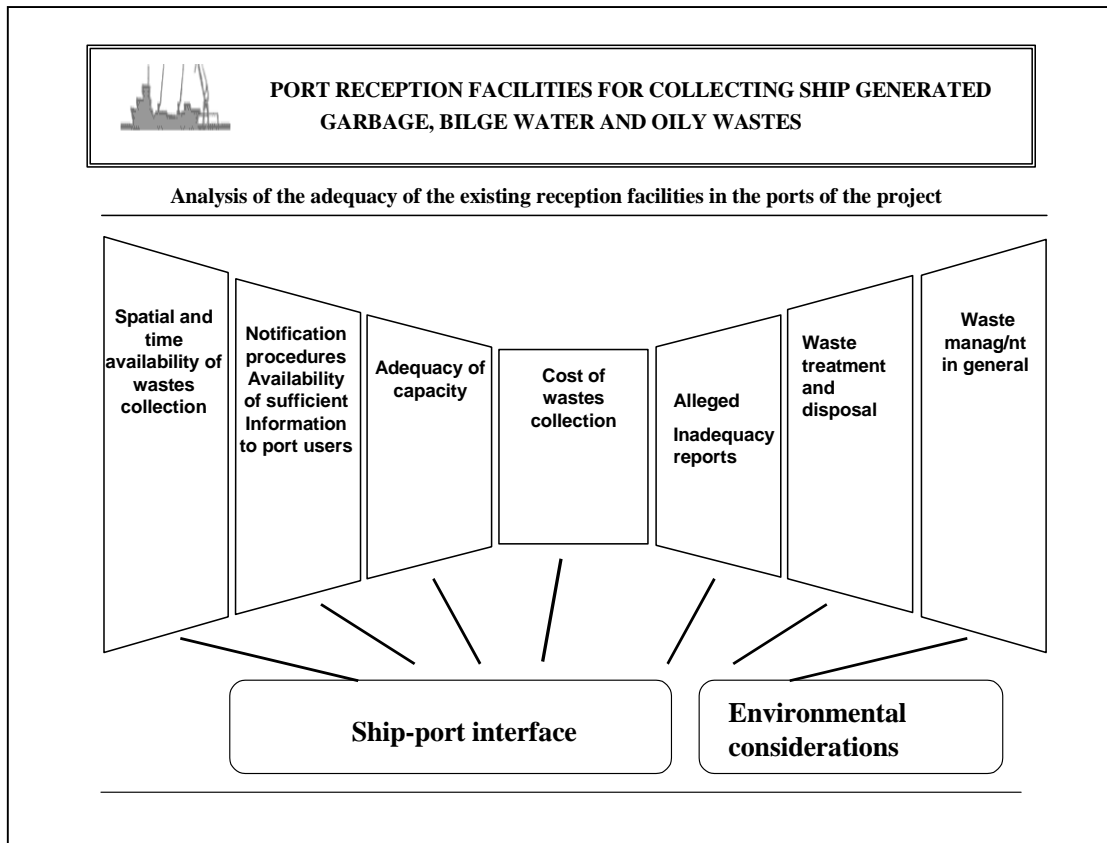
PORT RECEPTION FACILITIES FOR COLLECTING SHIP GENERATED GARBAGE, BILGE WATER AND OILY WASTES

Analysis of the adequacy of the existing reception facilities in the ports of the project

Spatial and time availability of wastes collection

Notification procedures Availability of sufficient Information to port users

Adequacy of capacity

Cost of wastes collection

Alleged Inadequacy reports

Waste treatment and disposal

Waste manag/nt in general

Ship-port interface

Environmental considerations